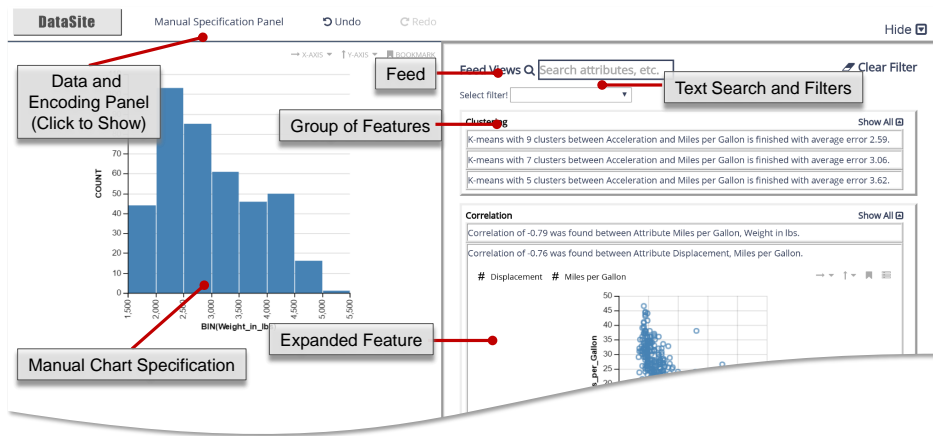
DataSite

Manual Specification Panel

Undo

Redo

Hide

X-AXIS

Y-AXIS

BOOKMARK

Data and Encoding Panel (Click to Show)

Feed

Feed Views

Search attributes, etc.

Clear Filter

Text Search and Filters

Select filter!

Group of Features

Clustering

Show All

K-means with 9 clusters between Acceleration and Miles per Gallon is finished with average error 2.59.

K-means with 7 clusters between Acceleration and Miles per Gallon is finished with average error 3.06.

K-means with 5 clusters between Acceleration and Miles per Gallon is finished with average error 3.62.

Correlation

Show All

Correlation of -0.79 was found between Attribute Miles per Gallon, Weight in lbs.

Correlation of -0.76 was found between Attribute Displacement, Miles per Gallon.

# Displacement # Miles per Gallon

COUNT

70

60

50

40

30

20

10

0

1,500

2,000

2,500

3,000

3,500

4,000

4,500

5,000

5,500

BIN(Weight_in_lb

Expanded Feature

Manual Chart Specification

50

45

40

35

30

25

20

s_per_Gallon